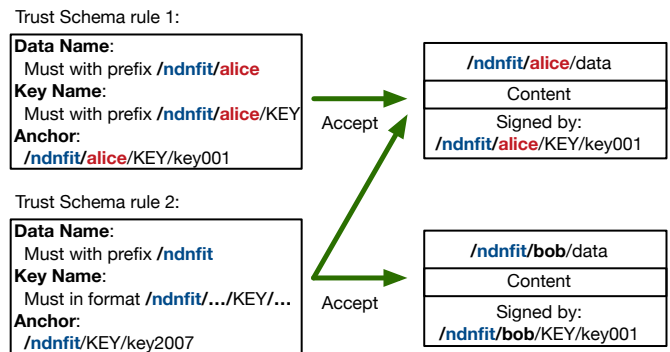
Trust Schema rule 1:

**Data Name**:
Must with prefix /ndnfit/alice
**Key Name**:
Must with prefix /ndnfit/alice/KEY
**Anchor**:
/ndnfit/alice/KEY/key001

Accept

/ndnfit/alice/data
Content
Signed by:
/ndnfit/alice/KEY/key001

Trust Schema rule 2:

**Data Name**:
Must with prefix /ndnfit
**Key Name**:
Must in format /ndnfit/…/KEY/…
**Anchor**:
/ndnfit/KEY/key2007

Accept

/ndnfit/bob/data
Content
Signed by:
/ndnfit/bob/KEY/key001